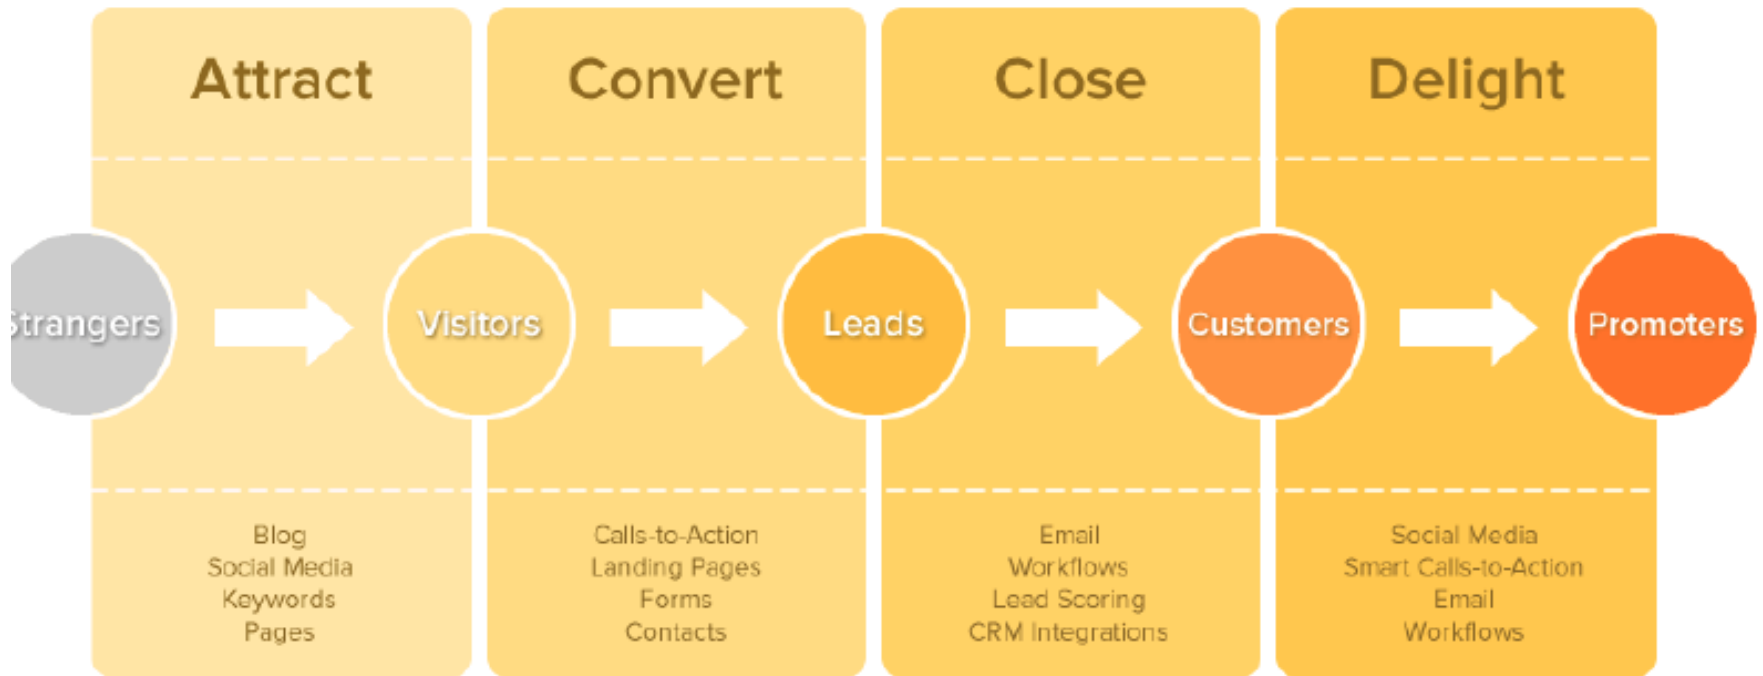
Attract

Convert

Close

Delight

Strangers

Visitors

Leads

Customers

Promoters

Blog
Social Media
Keywords
Pages

Calls-to-Action
Landing Pages
Forms
Contacts

Email
Workflows
Lead Scoring
CRM Integrations

Social Media
Smart Calls-to-Action
Email
Workflows